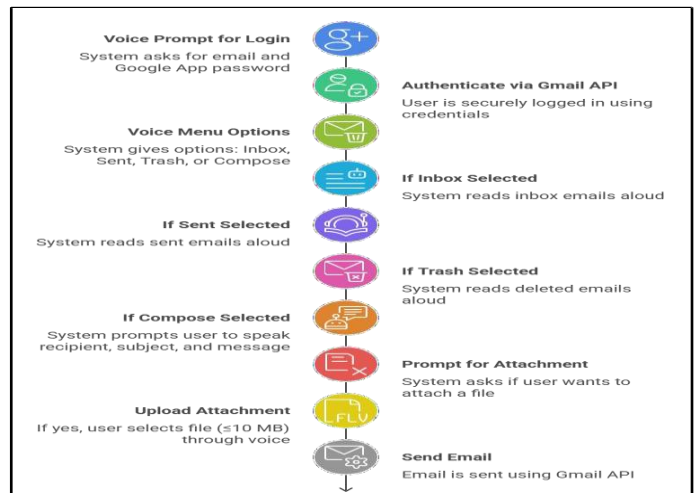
Voice Prompt for Login
System asks for email and Google App password

Authenticate via Gmail API
User is securely logged in using credentials

Voice Menu Options
System gives options: Inbox, Sent, Trash, or Compose

If Inbox Selected
System reads inbox emails aloud

If Sent Selected
System reads sent emails aloud

If Trash Selected
System reads deleted emails aloud

If Compose Selected
System prompts user to speak recipient, subject, and message

Prompt for Attachment
System asks if user wants to attach a file

Upload Attachment
If yes, user selects file (≤10 MB) through voice

FLV

Send Email
Email is sent using Gmail API